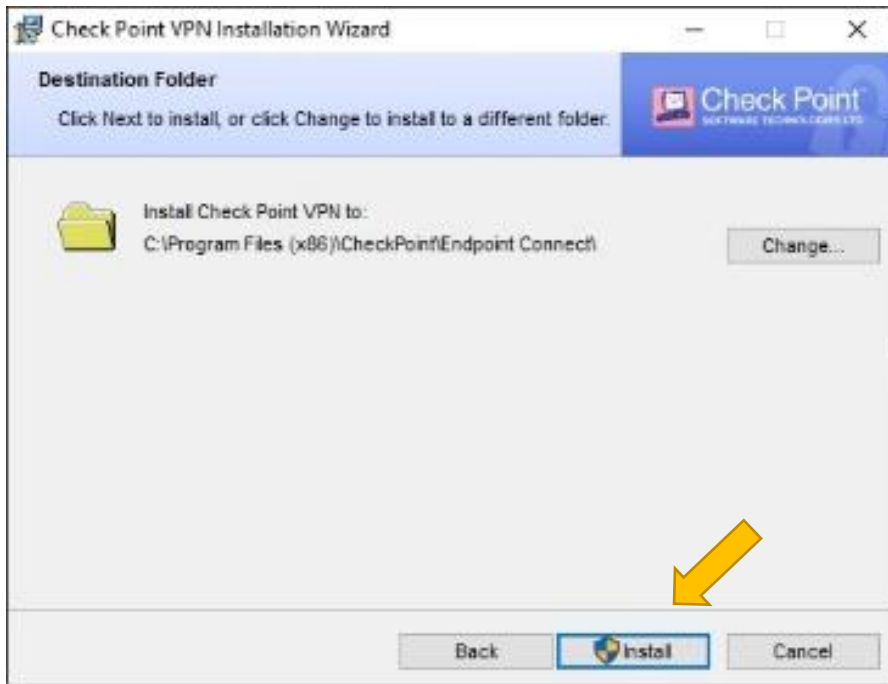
Check Point VPN Installation Wizard

Destination Folder

Click Next to install, or click Change to install to a different folder.

Check Point
SOFTWARE TECHNOLOGIES LTD

Install Check Point VPN to:
C:\Program Files (x86)\CheckPoint\Endpoint Connect\

Change...

Back Install Cancel